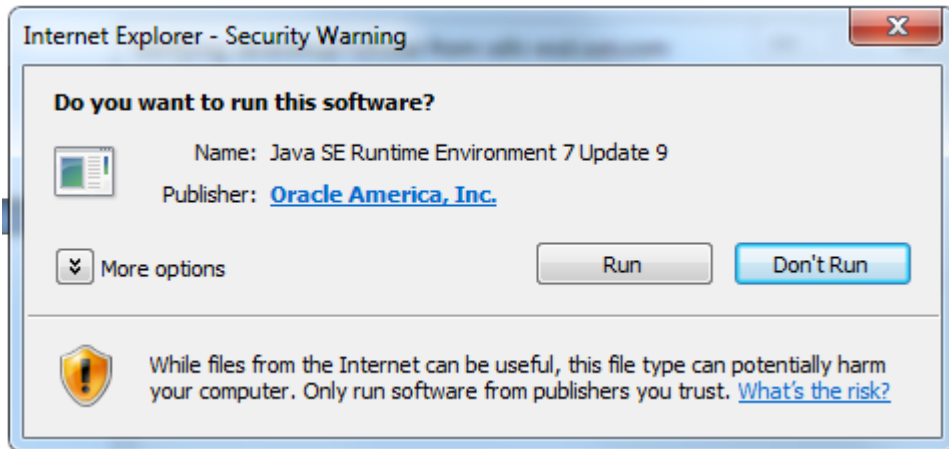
Internet Explorer - Security Warning

Do you want to run this software?

Name: Java SE Runtime Environment 7 Update 9

Publisher: Oracle America, Inc.

More options

Run

Don't Run

While files from the Internet can be useful, this file type can potentially harm your computer. Only run software from publishers you trust. What's the risk?